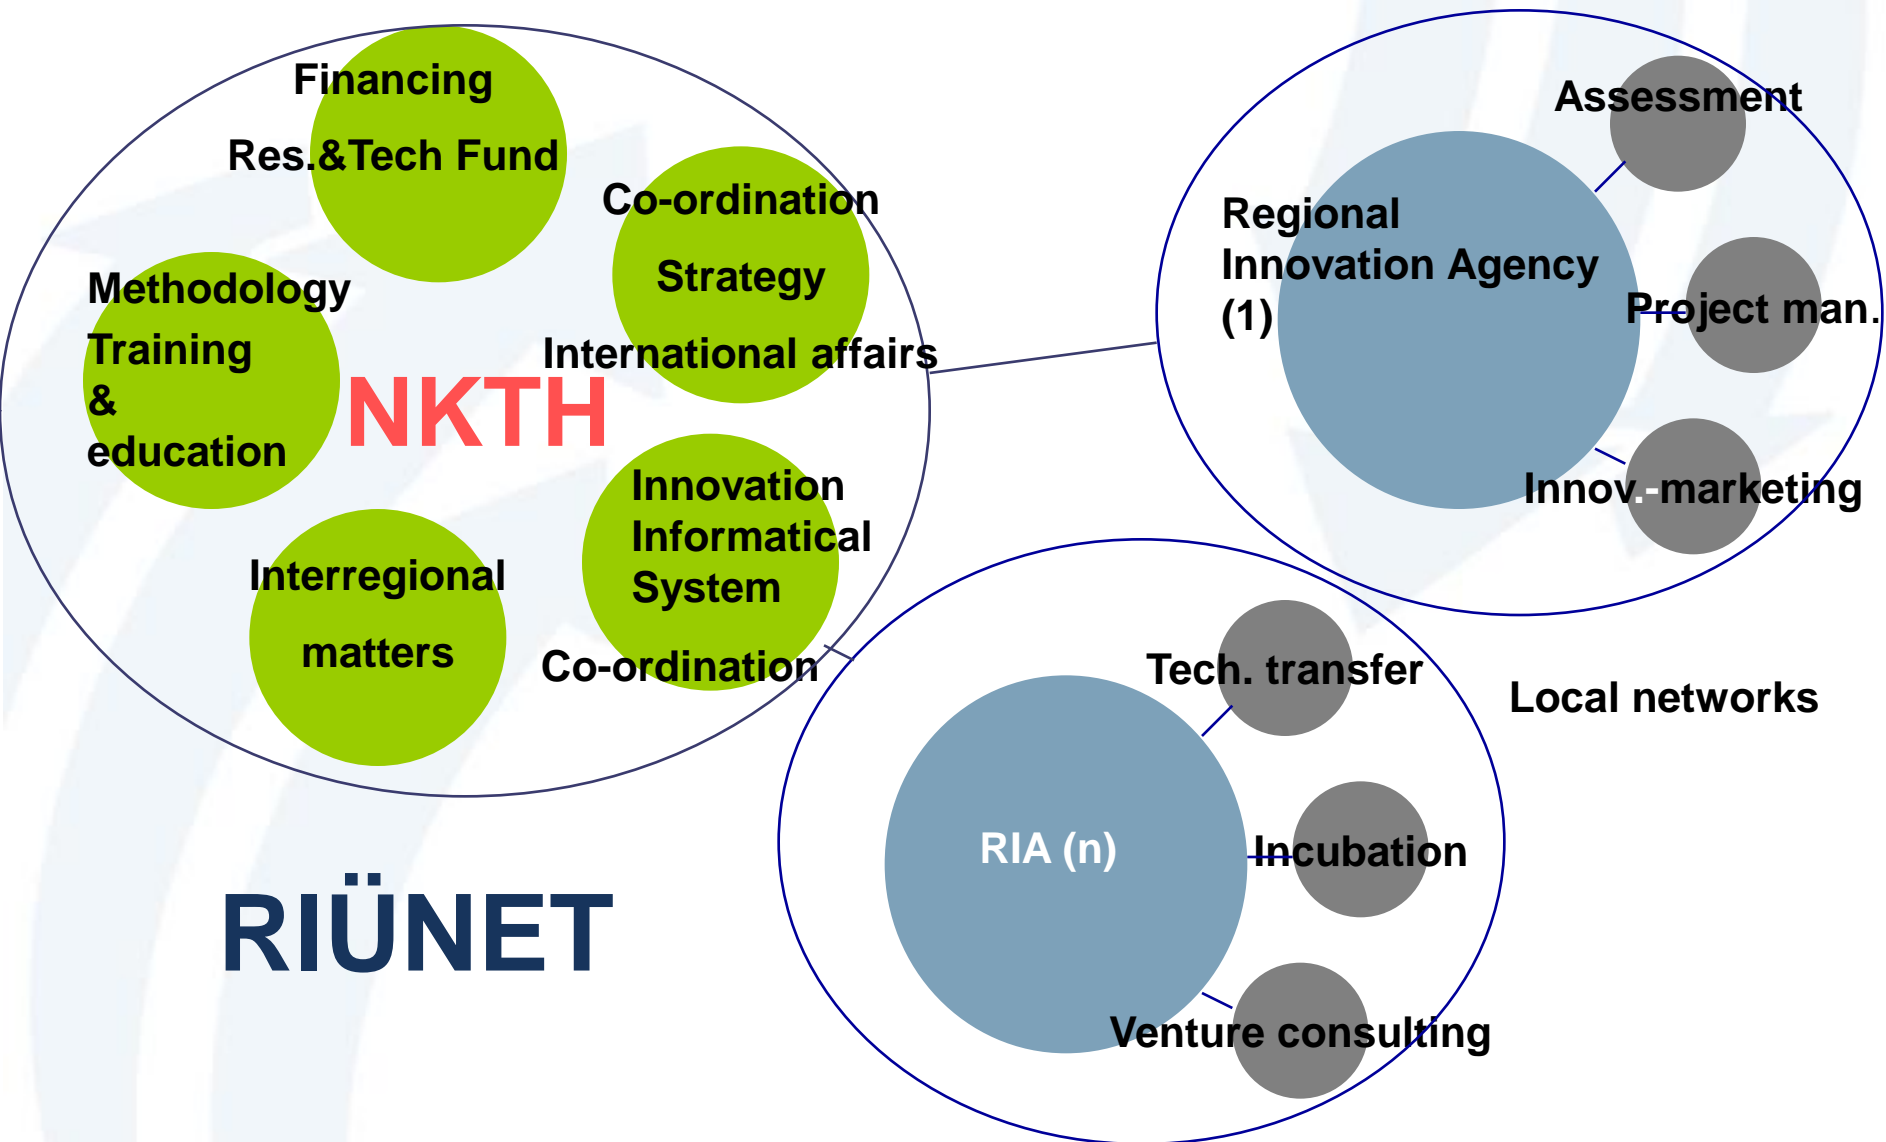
Financing

Res.&Tech Fund

Co-ordination

Strategy

International affairs

Methodology

Training

&

education

NKTH

Innovation Informatical System

Co-ordination

Interregional

matters

Regional Innovation Agency (1)

Assessment

Project man.

Innov.-marketing

Tech. transfer

Local networks

RIA (n)

Incubation

Venture consulting

RIÜNET